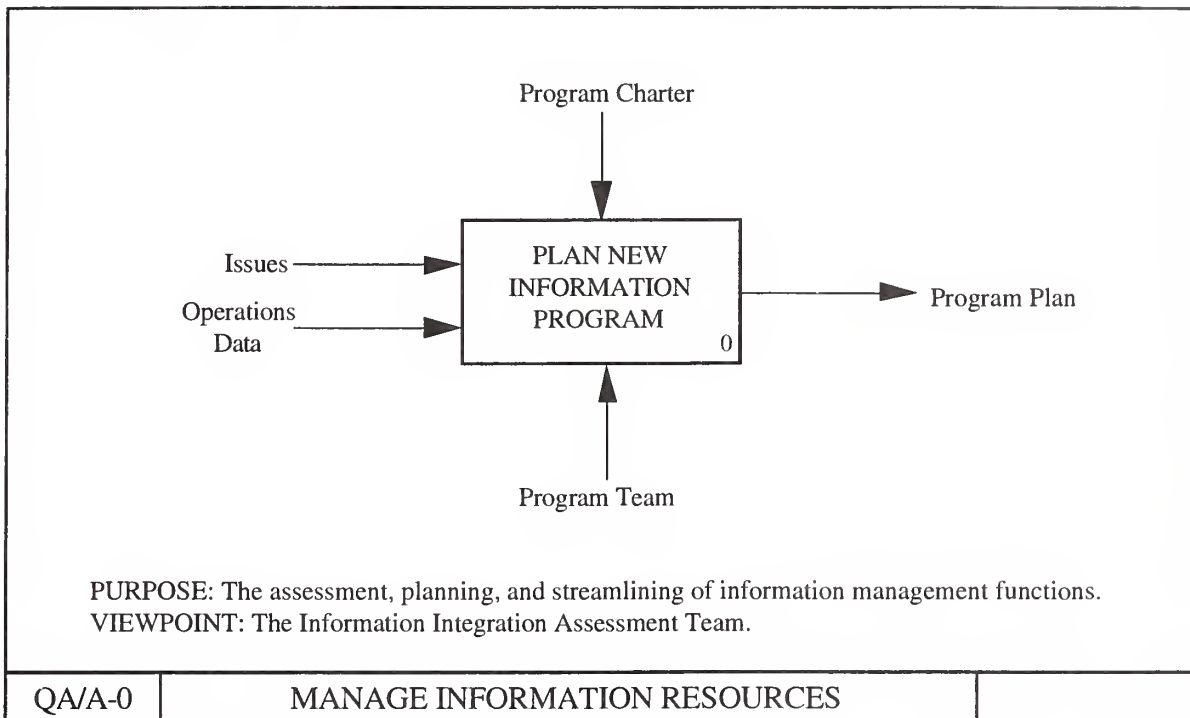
Program Charter

Issues

Operations Data

PLAN NEW INFORMATION PROGRAM

0

Program Plan

Program Team

PURPOSE: The assessment, planning, and streamlining of information management functions.
VIEWPOINT: The Information Integration Assessment Team.

| QA/A-0 | MANAGE INFORMATION RESOURCES | |